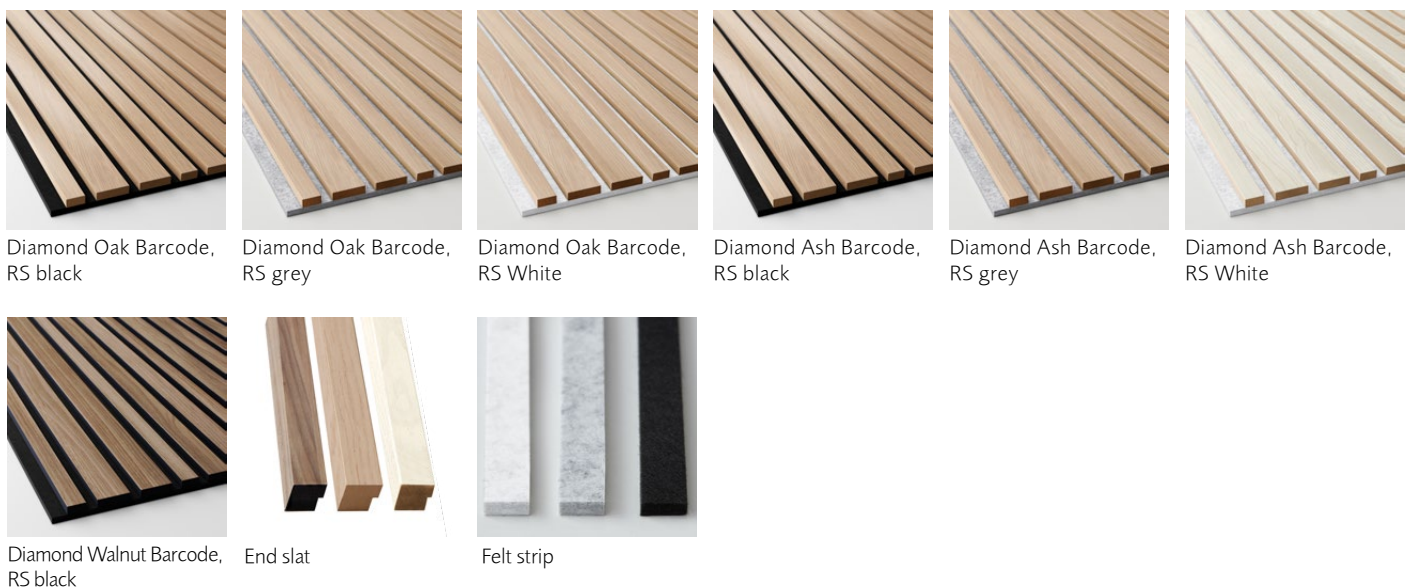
Diamond Oak Barcode, RS black

Diamond Oak Barcode, RS grey

Diamond Oak Barcode, RS White

Diamond Ash Barcode, RS black

Diamond Ash Barcode, RS grey

Diamond Ash Barcode, RS White

Diamond Walnut Barcode, RS black

End slat

Felt strip